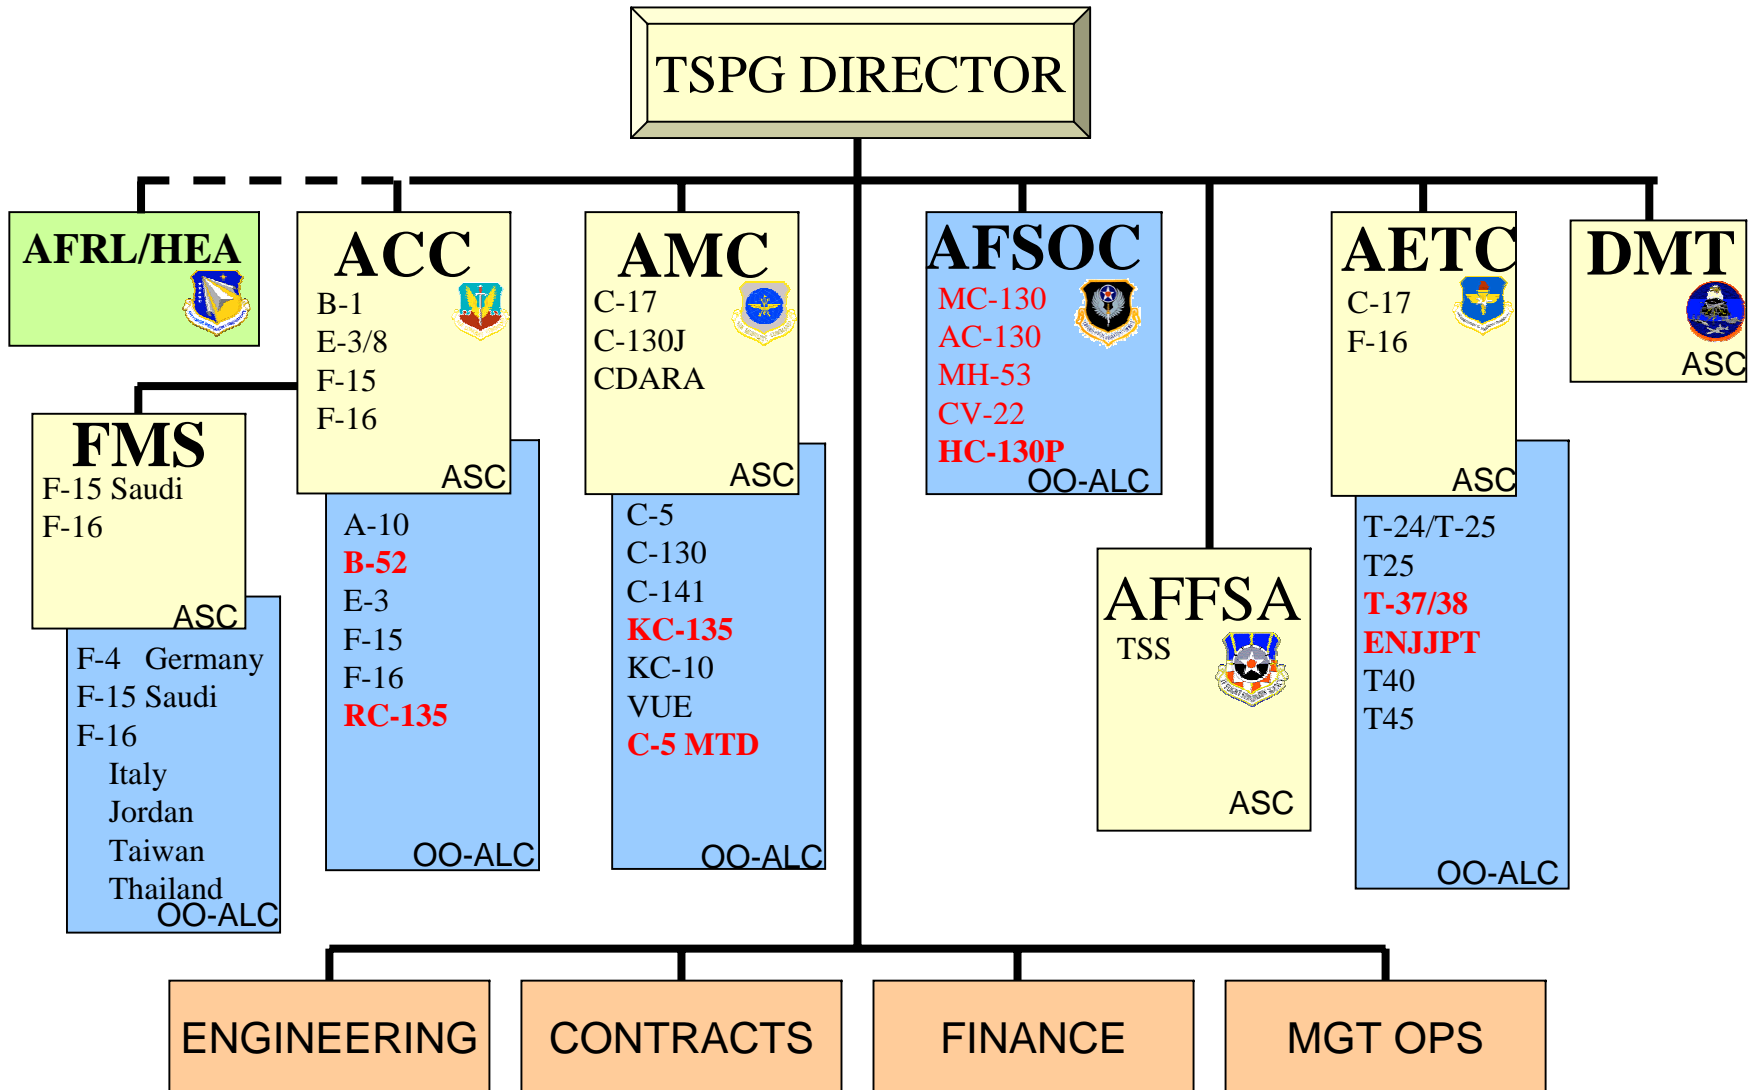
TSPG DIRECTOR

AFRL/HEA

ACC
B-1
E-3/8
F-15
F-16
ASC

A-10
B-52
E-3
F-15
F-16
RC-135
OO-ALC

FMS
F-15 Saudi
F-16
ASC

F-4 Germany
F-15 Saudi
F-16
Italy
Jordan
Taiwan
Thailand
OO-ALC

AMC
C-17
C-130J
CDARA
ASC

C-5
C-130
C-141
KC-135
KC-10
VUE
C-5 MTD
OO-ALC

AFSOC
MC-130
AC-130
MH-53
CV-22
HC-130P
OO-ALC

AFFSA
TSS
ASC

AETC
C-17
F-16
ASC

T-24/T-25
T25
T-37/38
ENJJPT
T40
T45
OO-ALC

DMT
ASC

ENGINEERING

CONTRACTS

FINANCE

MGT OPS